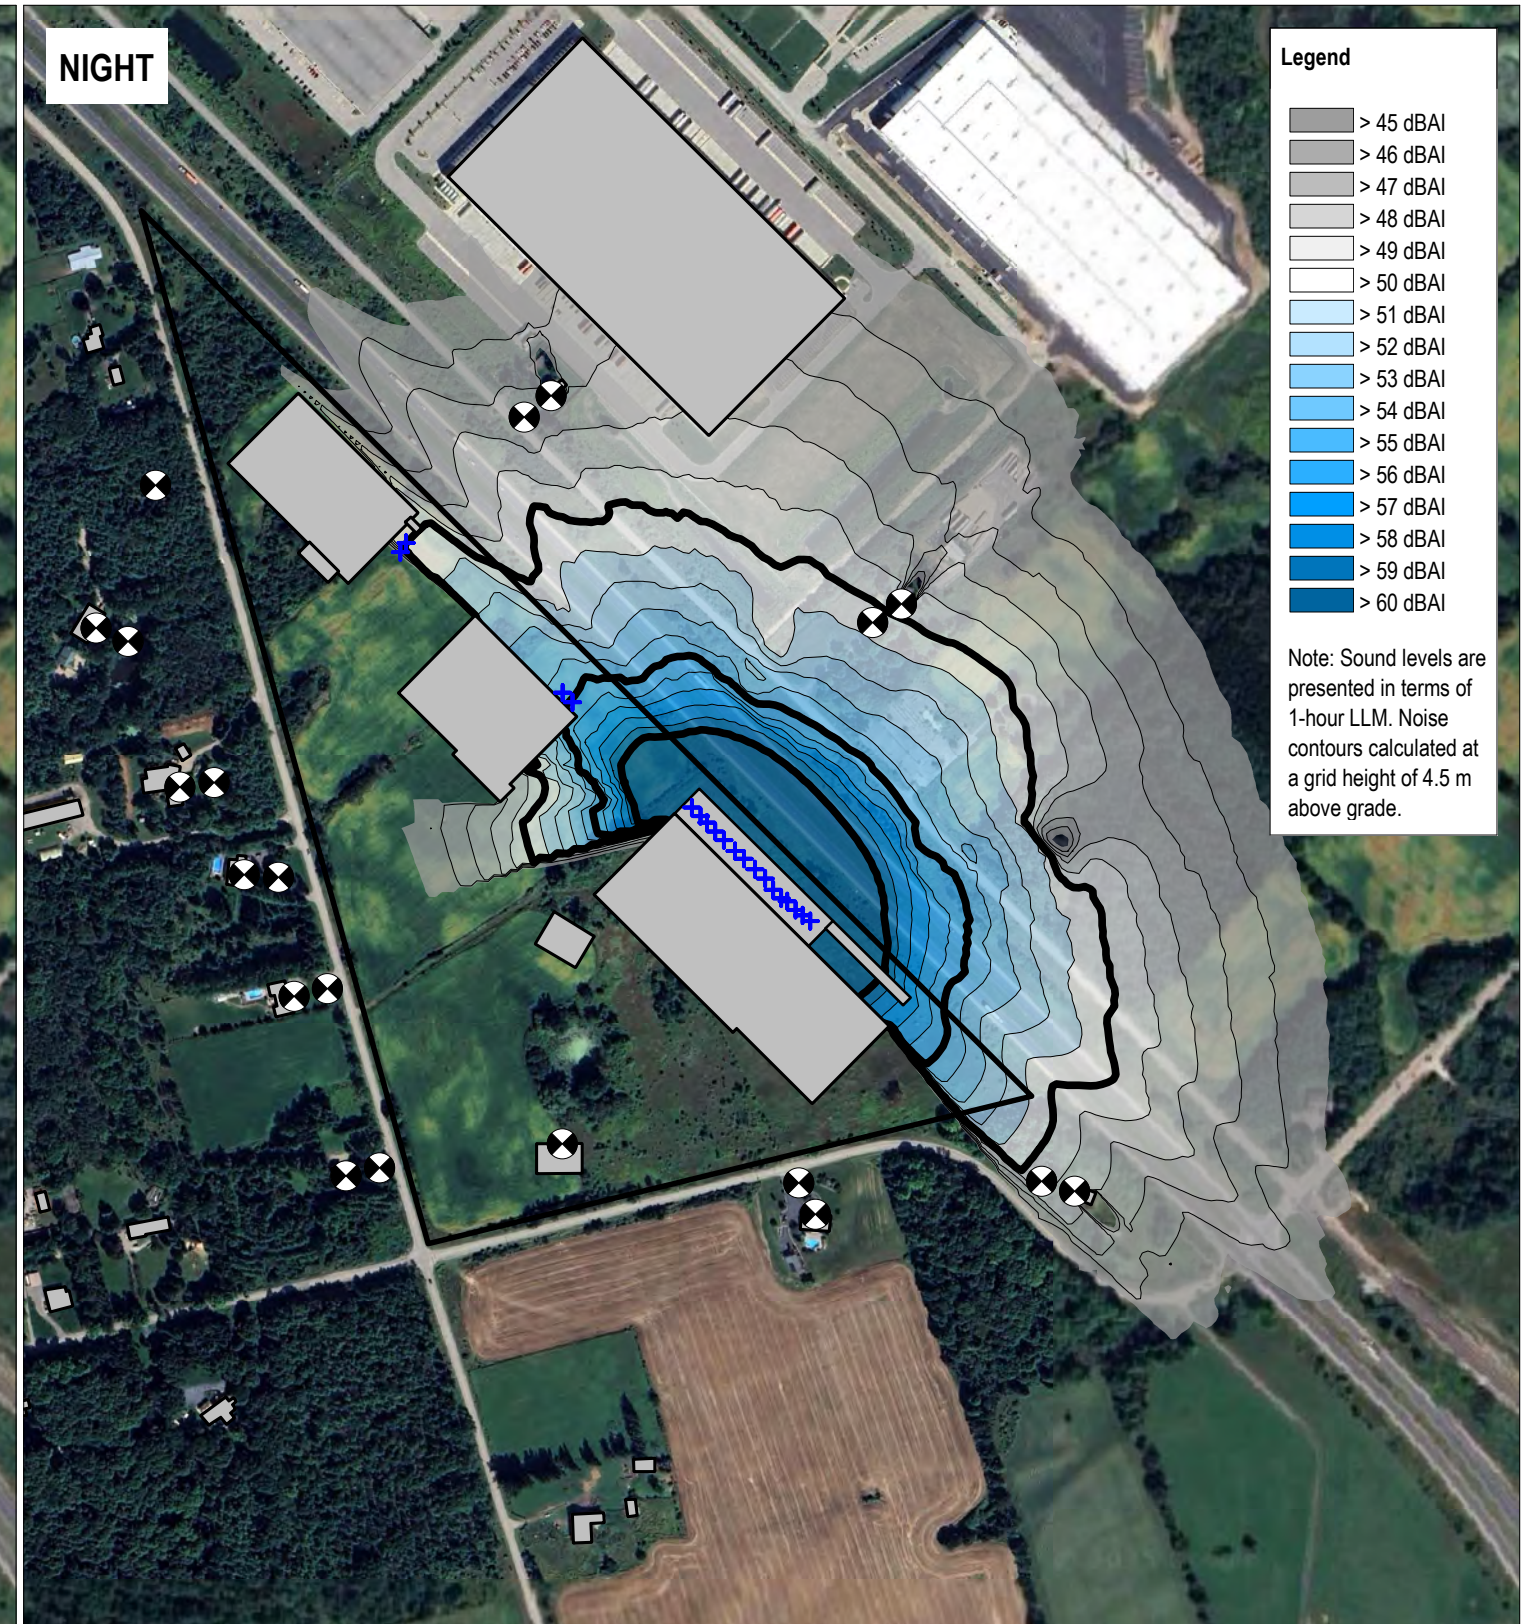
NIGHT

Legend

> 45 dBAI
> 46 dBAI
> 47 dBAI
> 48 dBAI
> 49 dBAI
> 50 dBAI
> 51 dBAI
> 52 dBAI
> 53 dBAI
> 54 dBAI
> 55 dBAI
> 56 dBAI
> 57 dBAI
> 58 dBAI
> 59 dBAI
> 60 dBAI

Note: Sound levels are presented in terms of 1-hour LLM. Noise contours calculated at a grid height of 4.5 m above grade.